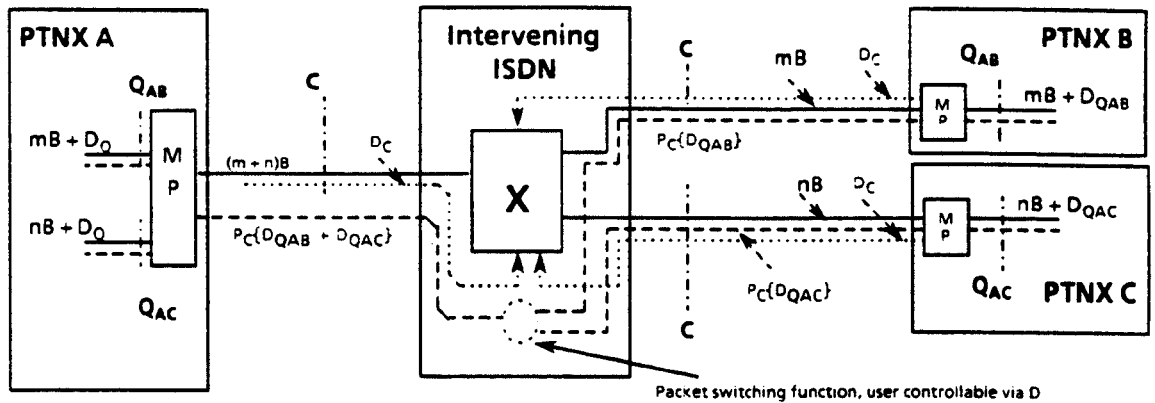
PTNX A

$Q_{AB}$

$mB + D_Q$

M
P

$nB + D_Q$

$Q_{AC}$

C

$(m + n)B$

$D_C$

$P_C\{D_{QAB} + D_{QAC}\}$

Intervening ISDN

X

C

C

mB

$D_C$

$P_C\{D_{QAB}\}$

nB

$D_C$

$P_C\{D_{QAC}\}$

PTNX B

$Q_{AB}$

M
P

$mB + D_{QAB}$

M
P

$nB + D_{QAC}$

$Q_{AC}$

PTNX C

Packet switching function, user controllable via D